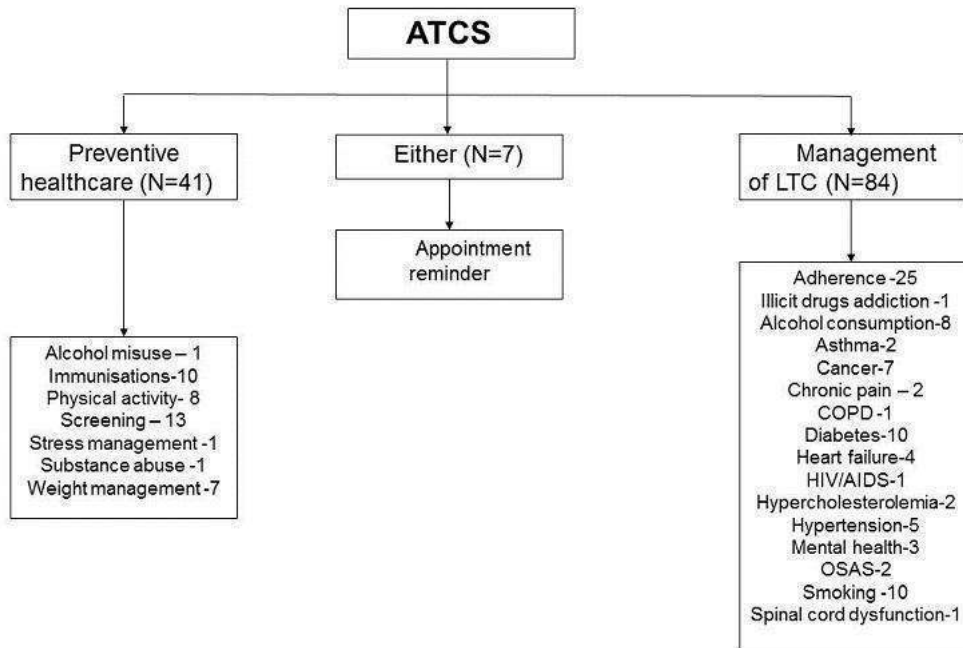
ATCS

Preventive healthcare (N=41)

Either (N=7)

Management of LTC (N=84)

Appointment reminder

Alcohol misuse – 1
Immunisations-10
Physical activity- 8
Screening – 13
Stress management -1
Substance abuse -1
Weight management -7

Adherence -25
Illicit drugs addiction -1
Alcohol consumption-8
Asthma-2
Cancer-7
Chronic pain – 2
COPD -1
Diabetes-10
Heart failure-4
HIV/AIDS-1
Hypercholesterolemia-2
Hypertension-5
Mental health-3
OSAS-2
Smoking -10
Spinal cord dysfunction-1